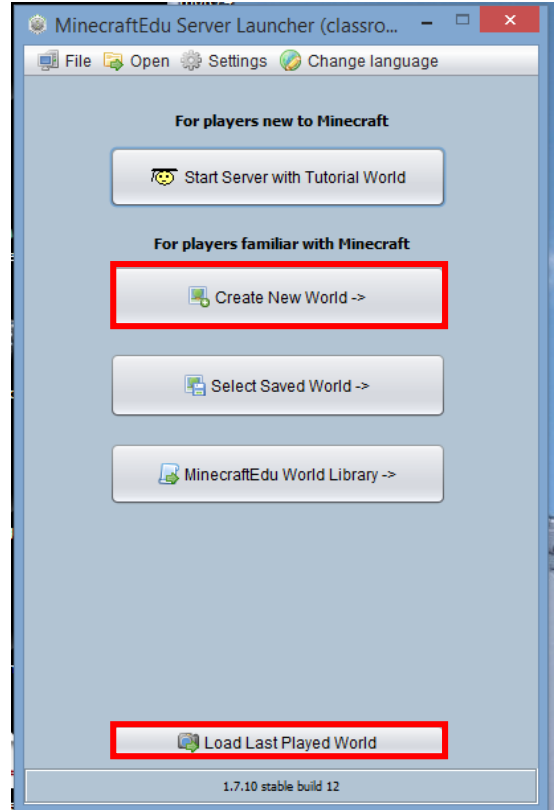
MinecraftEdu Server Launcher (classro...

File Open Settings Change language

For players new to Minecraft

Start Server with Tutorial World

For players familiar with Minecraft

Create New World ->

Select Saved World ->

MinecraftEdu World Library ->

Load Last Played World

1.7.10 stable build 12